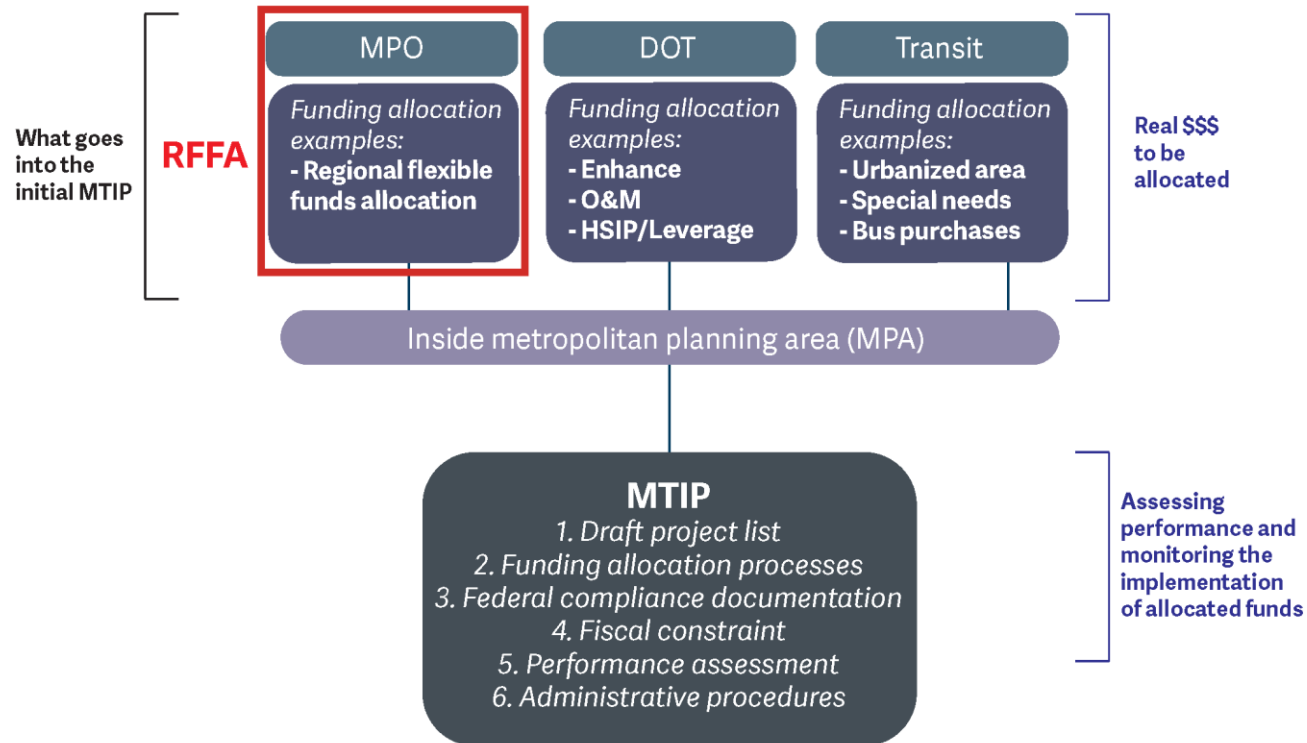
What goes into the initial MTIP

RFFA

MPO

Funding allocation examples:
- Regional flexible funds allocation

DOT

Funding allocation examples:
- Enhance
- O&M
- HSIP/Leverage

Transit

Funding allocation examples:
- Urbanized area
- Special needs
- Bus purchases

Real $$$ to be allocated

Inside metropolitan planning area (MPA)

MTIP
1. Draft project list
2. Funding allocation processes
3. Federal compliance documentation
4. Fiscal constraint
5. Performance assessment
6. Administrative procedures

Assessing performance and monitoring the implementation of allocated funds